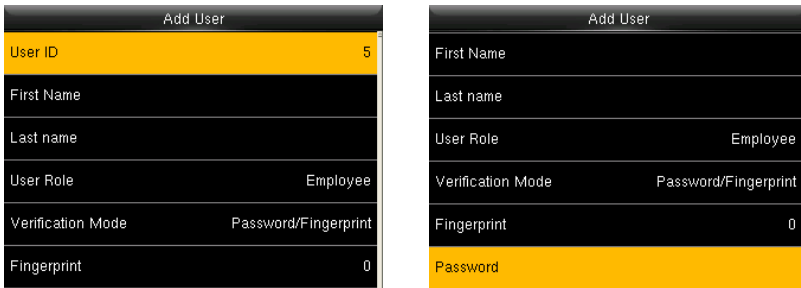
Add User
User ID 5
First Name
Last name
User Role Employee
Verification Mode Password/Fingerprint
Fingerprint 0

Add User
First Name
Last name
User Role Employee
Verification Mode Password/Fingerprint
Fingerprint 0
Password